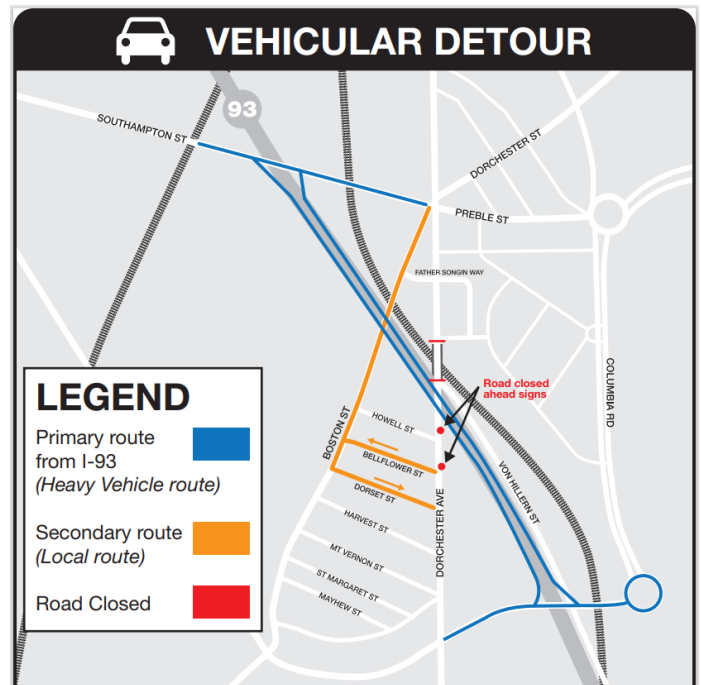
VEHICULAR DETOUR

93

SOUTHAMPTON ST

DORCHESTER ST

PREBLE ST

FATHER SONGIN WAY

Road closed ahead signs

COLUMBIA RD

BOSTON ST

HOWELL ST

BELLFLOWER ST

DORSET ST

HARVEST ST

MT VERNON ST

ST MARGARET ST

MAYHEW ST

DORCHESTER AVE

VON HILLERN ST

LEGEND

Primary route from I-93 (Heavy Vehicle route)

Secondary route (Local route)

Road Closed